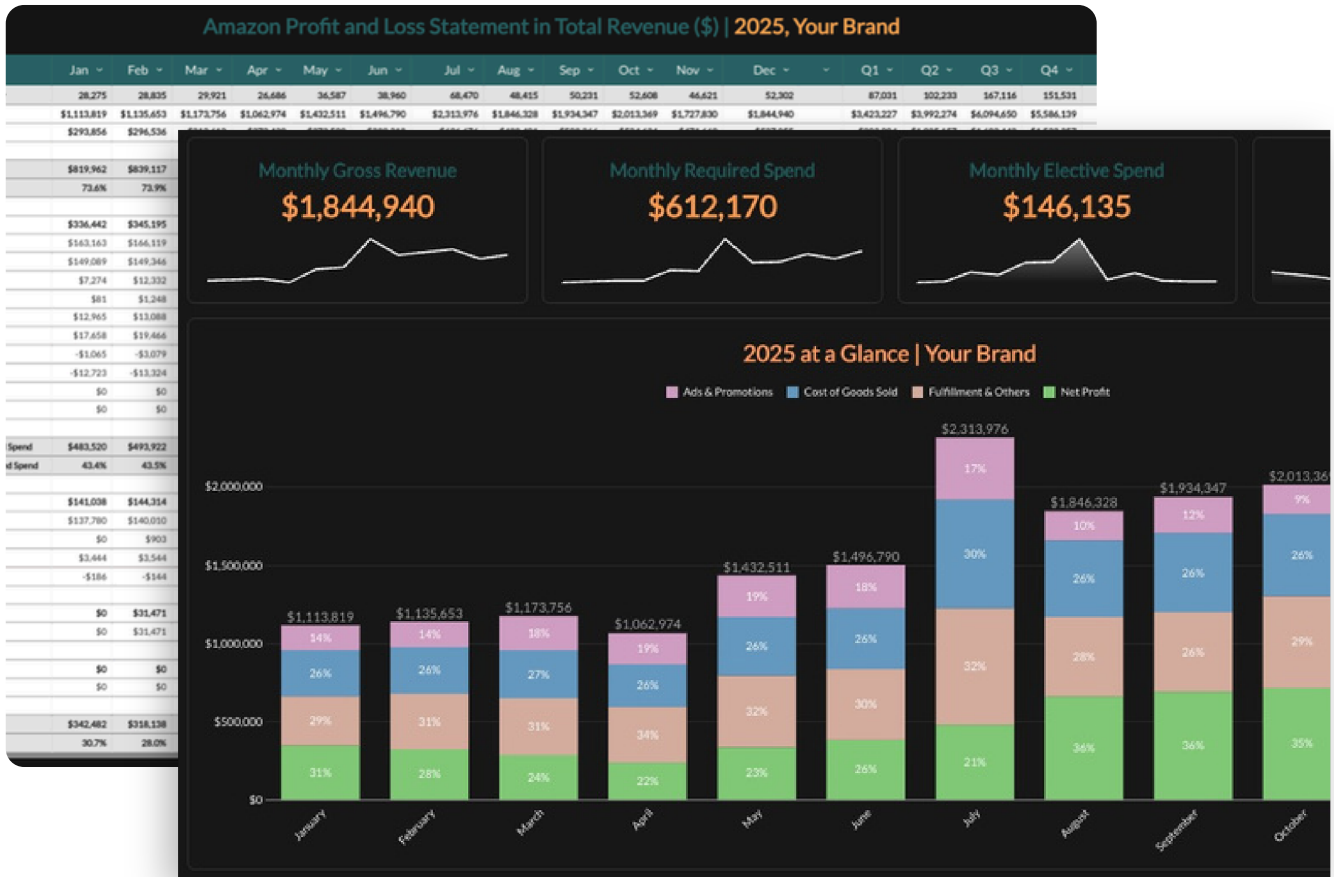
Amazon Profit and Loss Statement in Total Revenue ($) | 2025, Your Brand

| Jan | Feb | Mar | Apr | May | Jun | Jul | Aug | Sep | Oct | Nov | Dec | Q1 | Q2 | Q3 | Q4 |
|---|---|---|---|---|---|---|---|---|---|---|---|---|---|---|---|
| 28,275 | 28,835 | 29,921 | 26,686 | 36,587 | 38,960 | 68,470 | 48,415 | 50,231 | 52,608 | 46,621 | 52,302 | 87,031 | 102,233 | 167,116 | 151,531 |
| $1,113,819 | $1,135,653 | $1,173,756 | $1,062,974 | $1,432,511 | $1,496,790 | $2,313,976 | $1,846,328 | $1,934,347 | $2,013,369 | $1,727,830 | $1,844,940 | $3,423,227 | $3,992,274 | $6,094,650 | $5,586,139 |
| $293,856 | $296,536 | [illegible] | | | | | | | | | | | | | |

| | Jan | Feb |
|---|---|---|
| | $819,962 | $839,117 |
| | 73.6% | 73.9% |
| | $336,442 | $345,195 |
| | $163,163 | $166,119 |
| | $149,089 | $149,346 |
| | $7,274 | $12,332 |
| | $81 | $1,248 |
| | $12,965 | $13,088 |
| | $17,658 | $19,466 |
| | -$1,065 | -$3,079 |
| | -$12,723 | -$13,324 |
| | $0 | $0 |
| | $0 | $0 |
| Spend | $483,520 | $493,922 |
| d Spend | 43.4% | 43.5% |
| | $141,038 | $144,314 |
| | $137,780 | $140,010 |
| | $0 | $903 |
| | $3,444 | $3,544 |
| | -$186 | -$144 |
| | $0 | $31,471 |
| | $0 | $31,471 |
| | $0 | $0 |
| | $0 | $0 |
| | $342,482 | $318,138 |
| | 30.7% | 28.0% |

Monthly Gross Revenue
$1,844,940

Monthly Required Spend
$612,170

Monthly Elective Spend
$146,135

2025 at a Glance | Your Brand

Ads & Promotions   Cost of Goods Sold   Fulfillment & Others   Net Profit

$2,000,000
$1,500,000
$1,000,000
$500,000
$0

$1,113,819: 14%, 26%, 29%, 31% — January
$1,135,653: 14%, 26%, 31%, 28% — February
$1,173,756: 18%, 27%, 31%, 24% — March
$1,062,974: 19%, 26%, 34%, 22% — April
$1,432,511: 19%, 26%, 32%, 23% — May
$1,496,790: 18%, 26%, 30%, 26% — June
$2,313,976: 17%, 30%, 32%, 21% — July
$1,846,328: 10%, 26%, 28%, 36% — August
$1,934,347: 12%, 26%, 26%, 36% — September
$2,013,36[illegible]: 9%, 26%, 29%, 35% — October